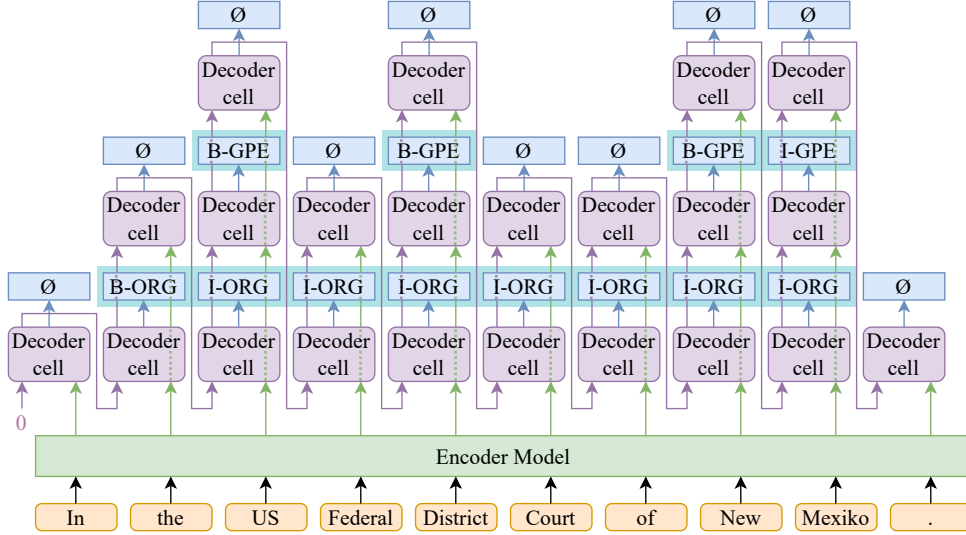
Ø Ø Ø Ø

Decoder cell Decoder cell Decoder cell Decoder cell

Ø B-GPE Ø B-GPE Ø Ø B-GPE I-GPE

Decoder cell Decoder cell Decoder cell Decoder cell Decoder cell Decoder cell Decoder cell Decoder cell

Ø B-ORG I-ORG I-ORG I-ORG I-ORG I-ORG I-ORG I-ORG Ø

Decoder cell Decoder cell Decoder cell Decoder cell Decoder cell Decoder cell Decoder cell Decoder cell Decoder cell Decoder cell

0

Encoder Model

In the US Federal District Court of New Mexiko .